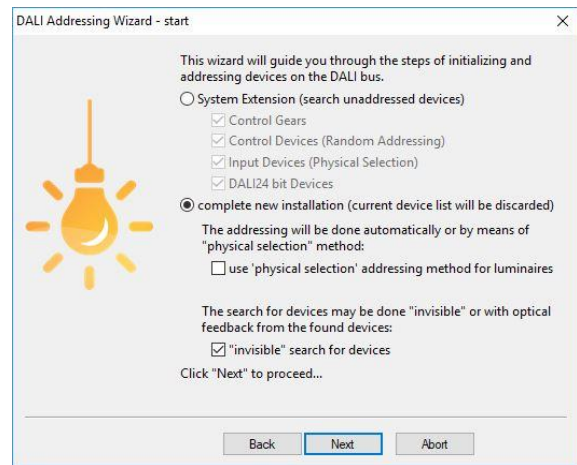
DALI Addressing Wizard - start

×

This wizard will guide you through the steps of initializing and addressing devices on the DALI bus.

System Extension (search unaddressed devices)

Control Gears

Control Devices (Random Addressing)

Input Devices (Physical Selection)

DALI24 bit Devices

complete new installation (current device list will be discarded)

The addressing will be done automatically or by means of "physical selection" method:

use 'physical selection' addressing method for luminaires

The search for devices may be done "invisible" or with optical feedback from the found devices:

"invisible" search for devices

Click "Next" to proceed...

Back

Next

Abort